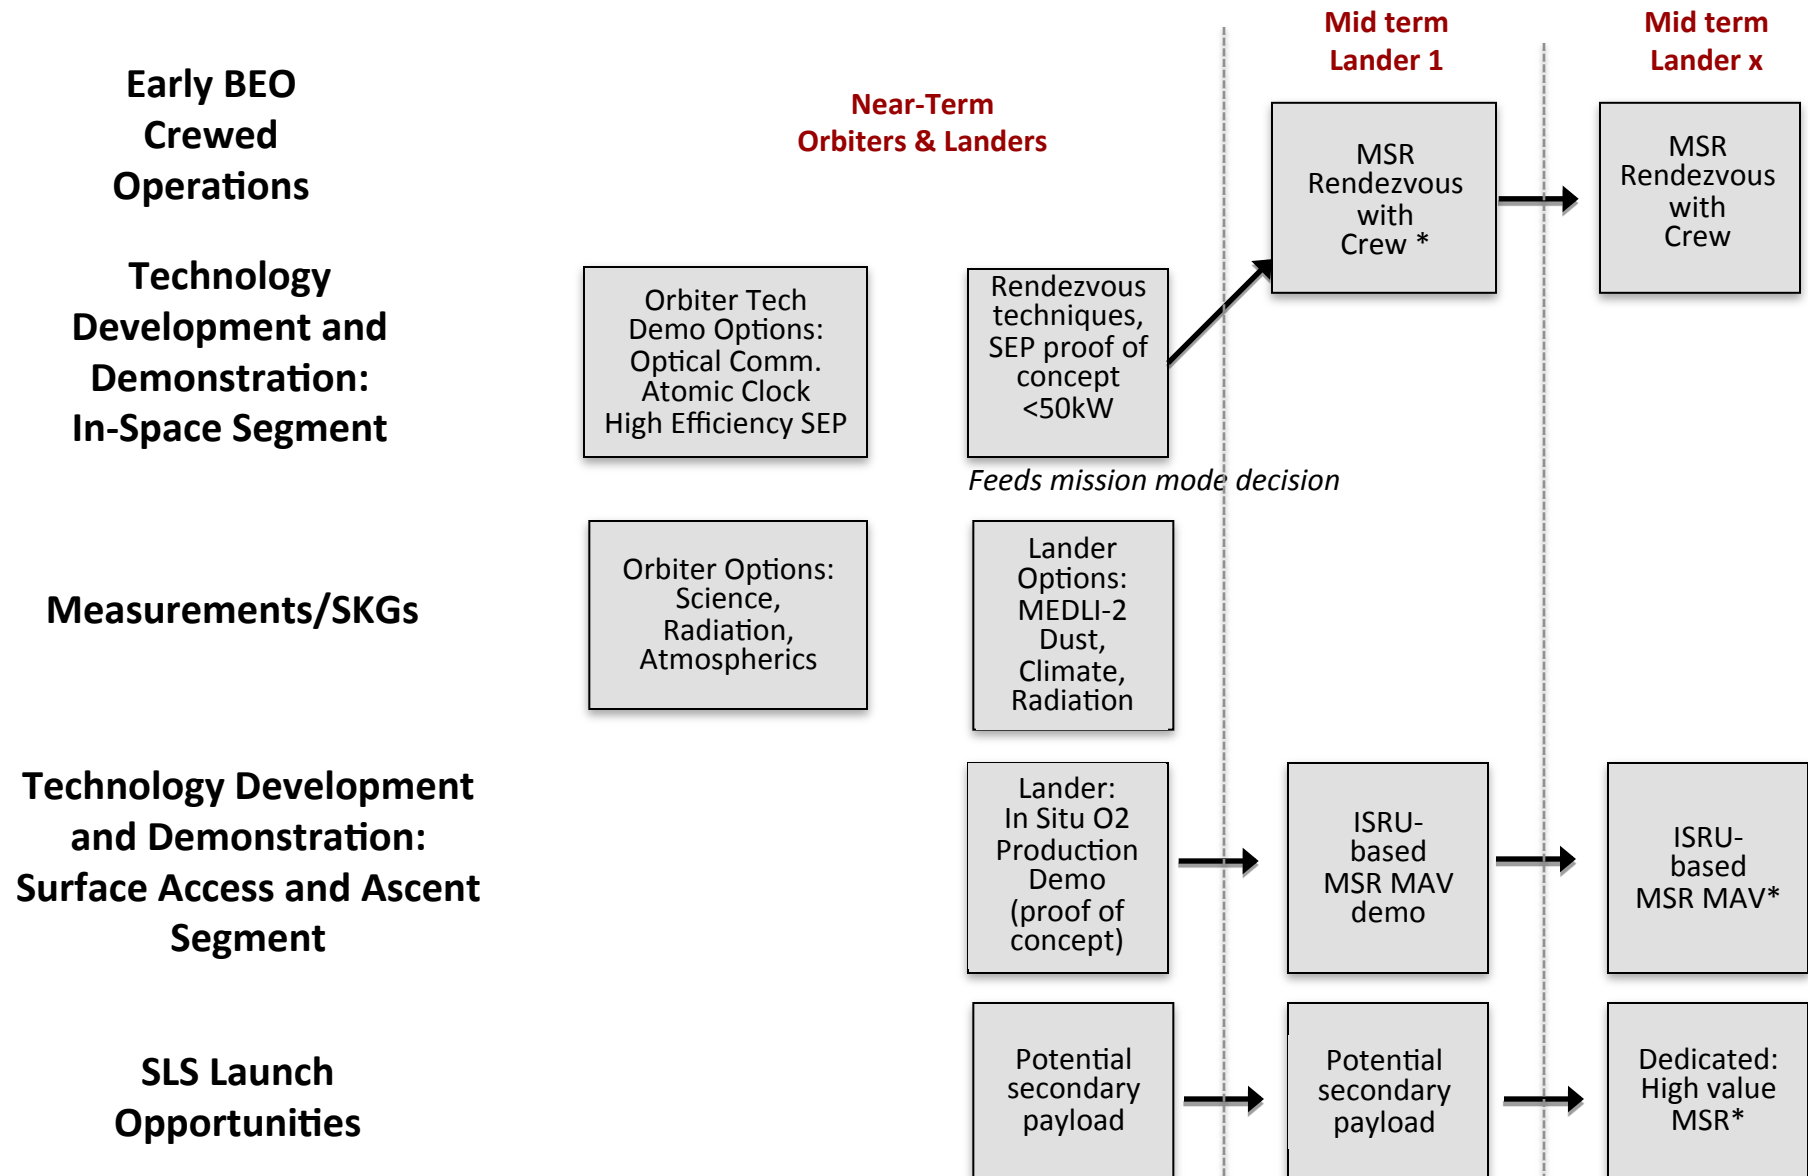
Mid term Lander 1

Mid term Lander x

Early BEO Crewed Operations

Near-Term Orbiters & Landers

MSR Rendezvous with Crew *

MSR Rendezvous with Crew

Technology Development and Demonstration: In-Space Segment

Orbiter Tech Demo Options: Optical Comm. Atomic Clock High Efficiency SEP

Rendezvous techniques, SEP proof of concept <50kW

Feeds mission mode decision

Measurements/SKGs

Orbiter Options: Science, Radiation, Atmospherics

Lander Options: MEDLI-2 Dust, Climate, Radiation

Technology Development and Demonstration: Surface Access and Ascent Segment

Lander: In Situ O2 Production Demo (proof of concept)

ISRU-based MSR MAV demo

ISRU-based MSR MAV*

SLS Launch Opportunities

Potential secondary payload

Potential secondary payload

Dedicated: High value MSR*